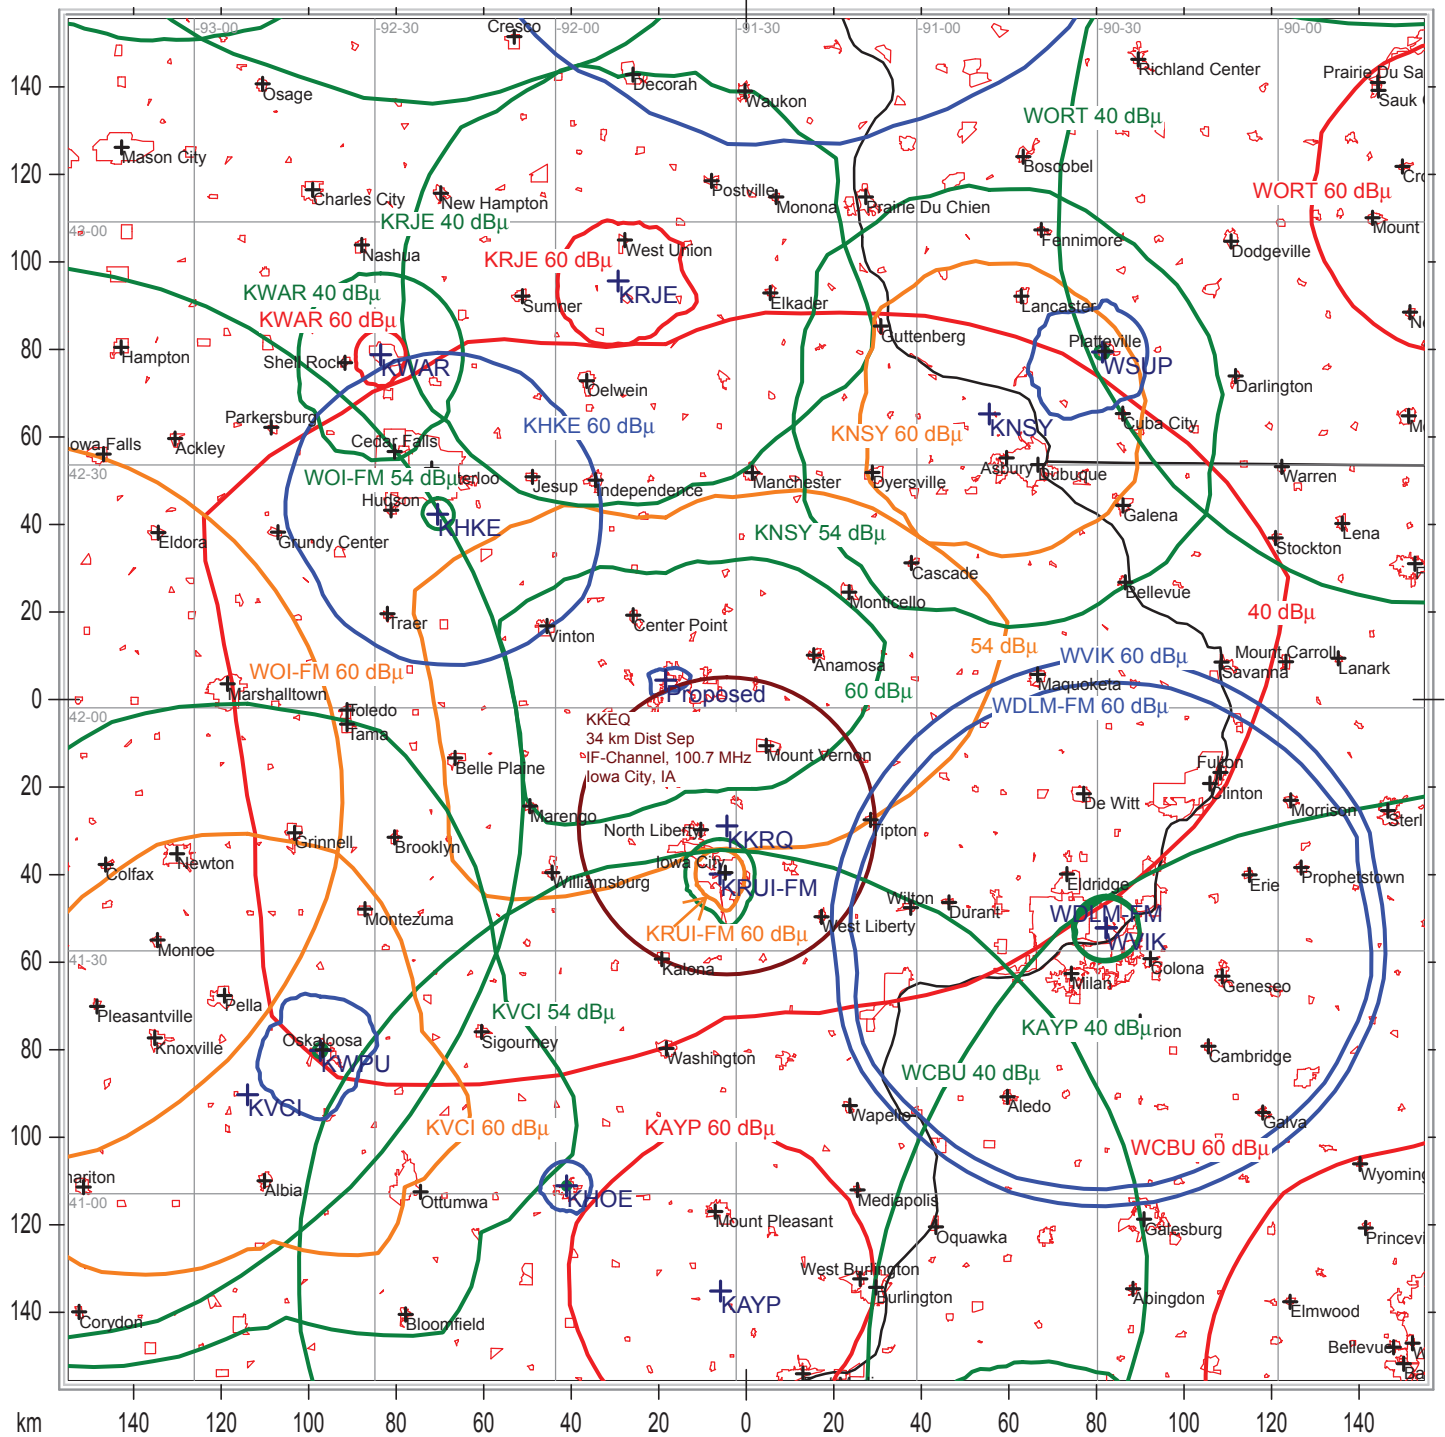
-93-00 -92-30 -92-00 -91-30 -91-00 -90-30 -90-00

Cresco
Decorah
Waukon
Richland Center
Prairie Du Sa
Sauk
Osage
Mason City
WORT 40 dBµ
Boscobel
WORT 60 dBµ
Cro
Charles City
New Hampton
Postville
Monona
Prairie Du Chien
KRJE 40 dBµ
42-00
Fennimore
Mount
Nashua
West Union
Dodgeville
KRJE 60 dBµ
KRJE
KWAR 40 dBµ
Sumner
Elkader
Lancaster
KWAR 60 dBµ
Guttenberg
Platteville
Hampton
Shell Rock
KWAR
WSUP
Delwein
Darlington
Parkersburg
KHKE 60 dBµ
KNSY 60 dBµ
KNSY
Cuba City
Iowa Falls
Ackley
Cedar Falls
Asbury
Dubuque
42-30
WOI-FM 54 dBµ
Waterloo
Jesup
Independence
Manchester
Dyersville
Warren
Hudson
Galena
Eldora
Grundy Center
KHKE
KNSY 54 dBµ
Lena
Stockton
Cascade
Bellevue
Monticello
40 dBµ
Traer
Vinton
Center Point
54 dBµ
WOI-FM 60 dBµ
Anamosa
WVIK 60 dBµ
Mount Carroll
Savanna
Lanark
Marshalltown
Proposed
60 dBµ
Maquoketa
Toledo
WDLM-FM 60 dBµ
42-00
KKEQ
34 km Dist Sep
IF-Channel, 100.7 MHz
Iowa City, IA
Tama
Mount Vernon
Belle Plaine
Fulton
Clinton
De Witt
Marengo
Morrison
Sterl
Grinnell
North Liberty
KKRQ
Tipton
Brooklyn
Iowa City
Colfax
Newton
KRUI-FM
Eldridge
Williamsburg
Prophetstown
Erie
Wilton
Durant
Montezuma
WDLM-FM
West Liberty
KRUI-FM 60 dBµ
WVIK
Monroe
41-30
Kalona
Colona
Geneseo
Milan
Pella
Pleasantville
KVCI 54 dBµ
Oskaloosa
KAYP 40 dBµ
Knoxville
Sigourney
rion
KWPU
Washington
Cambridge
WCBU 40 dBµ
KVCI
Aledo
Wapello
Galva
KVCI 60 dBµ
KAYP 60 dBµ
WCBU 60 dBµ
hariton
Wyoming
Albia
41-00
Ottumwa
KHOE
Mediapolis
Mount Pleasant
Oquawka
Galesburg
Princev
West Burlington
Burlington
KAYP
Abingdon
Corydon
Elmwood
Bloomfield
Bellevue

140 120 100 80 60 40 20 0 20 40 60 80 100 120 140
km 140 120 100 80 60 40 20 0 20 40 60 80 100 120 140